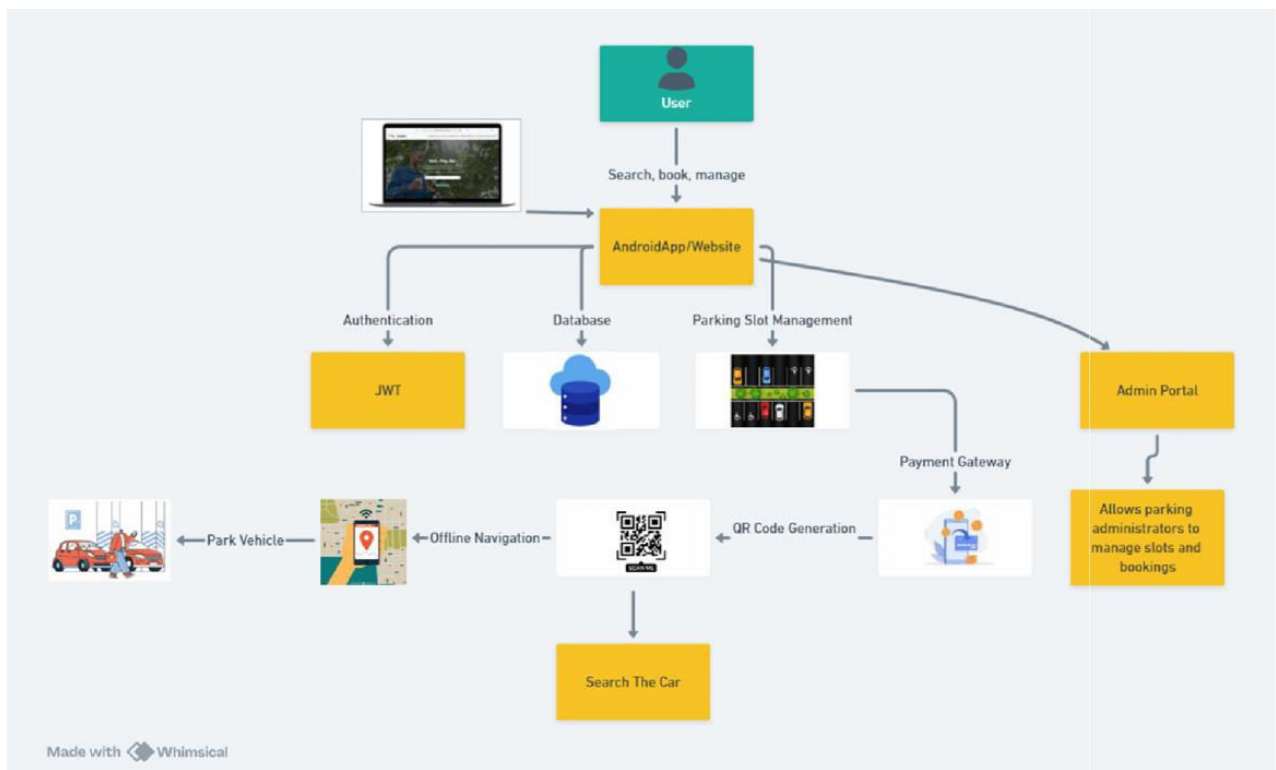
User

Search, book, manage

AndroidApp/Website

Authentication

Database

Parking Slot Management

JWT

Admin Portal

Payment Gateway

Allows parking administrators to manage slots and bookings

Park Vehicle

Offline Navigation

QR Code Generation

Search The Car

Made with Whimsical